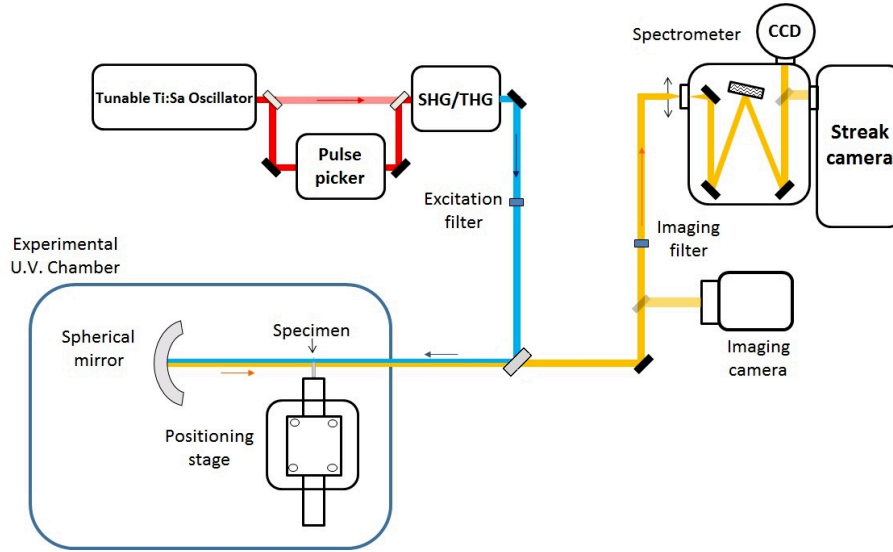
Tunable Ti:Sa Oscillator

SHG/THG

Pulse picker

Spectrometer

CCD

Streak camera

Excitation filter

Imaging filter

Experimental U.V. Chamber

Spherical mirror

Specimen

Positioning stage

Imaging camera